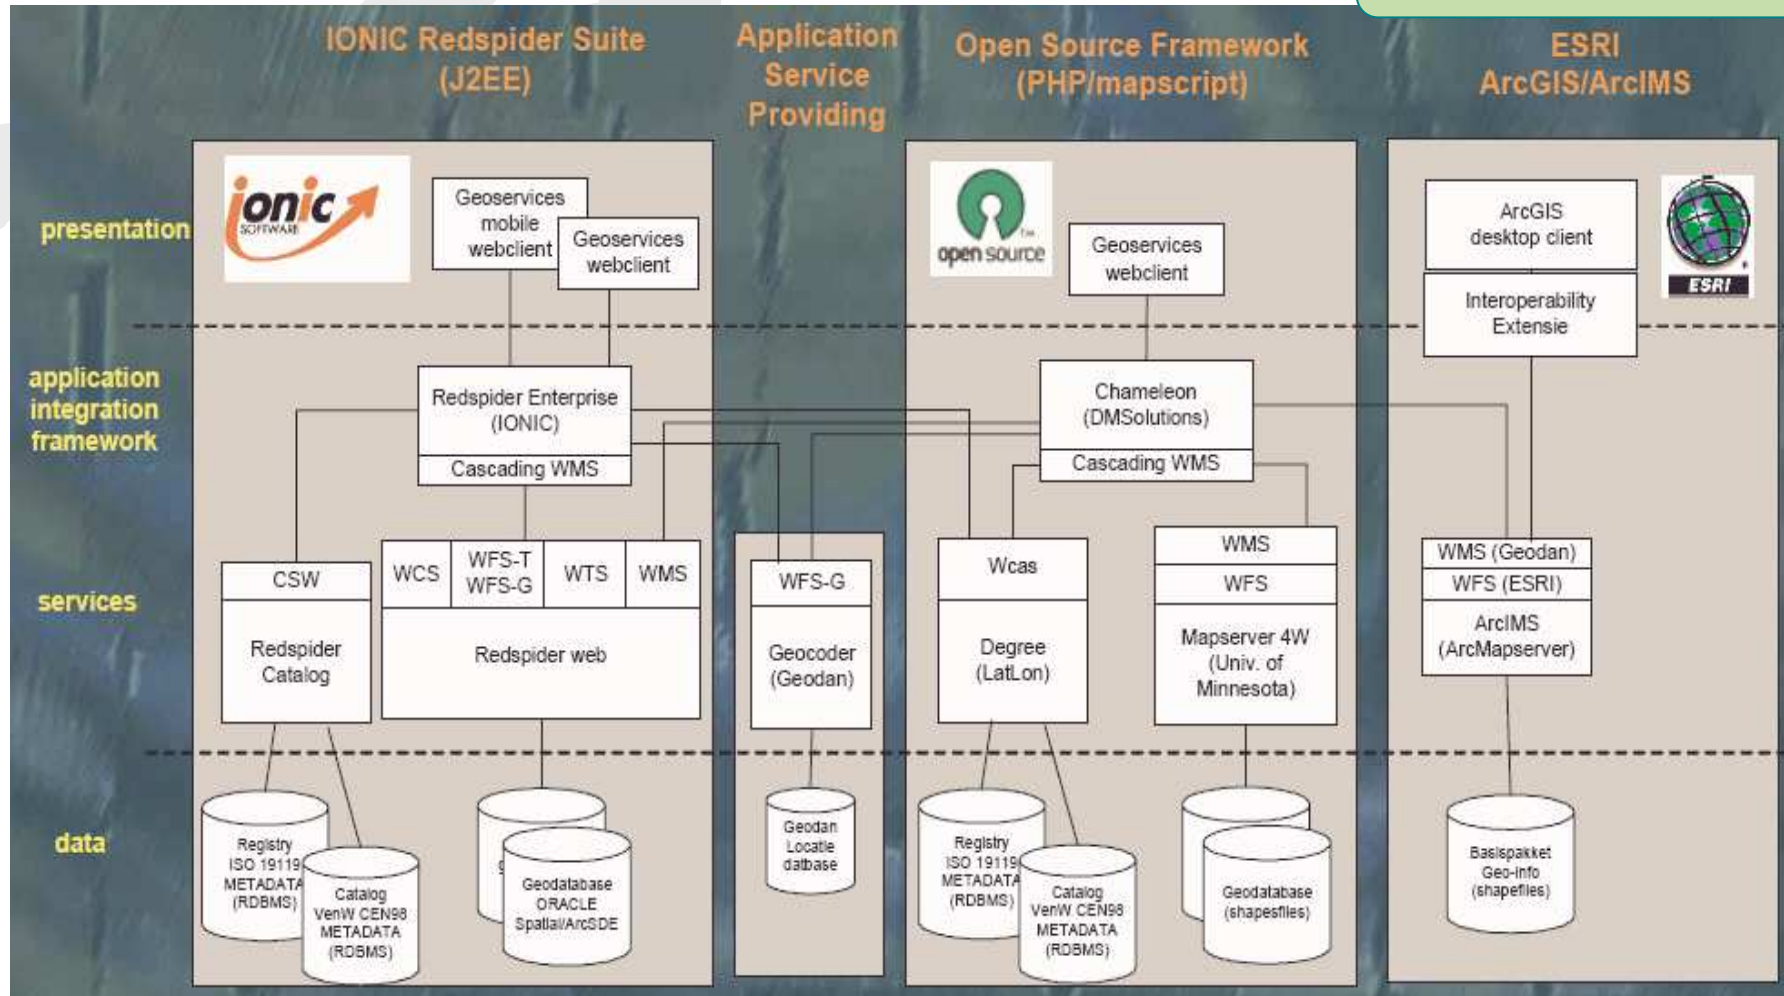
IONIC Redspider Suite (J2EE)

Application Service Providing

Open Source Framework (PHP/mapscript)

ESRI ArcGIS/ArcIMS

presentation

application integration framework

services

data

ionic SOFTWARE

Geoservices mobile webclient

Geoservices webclient

Redspider Enterprise (IONIC)

Cascading WMS

CSW

Redspider Catalog

WCS

WFS-T WFS-G

WTS

WMS

Redspider web

Registry ISO 19119 METADATA (RDBMS)

Catalog VenW CEN98 METADATA (RDBMS)

Geodatabase ORACLE Spatial/ArcSDE

WFS-G

Geocoder (Geodan)

Geodan Locatie datbase

open source

Geoservices webclient

Chameleon (DMSolutions)

Cascading WMS

Wcas

Degree (LatLon)

WMS

WFS

Mapserver 4W (Univ. of Minnesota)

Registry ISO 19119 METADATA (RDBMS)

Catalog VenW CEN98 METADATA (RDBMS)

Geodatabase (shapesfiles)

ArcGIS desktop client

Interoperability Extensie

ESRI

WMS (Geodan)

WFS (ESRI)

ArcIMS (ArcMapserver)

Basispakket Geo-info (shapefiles)